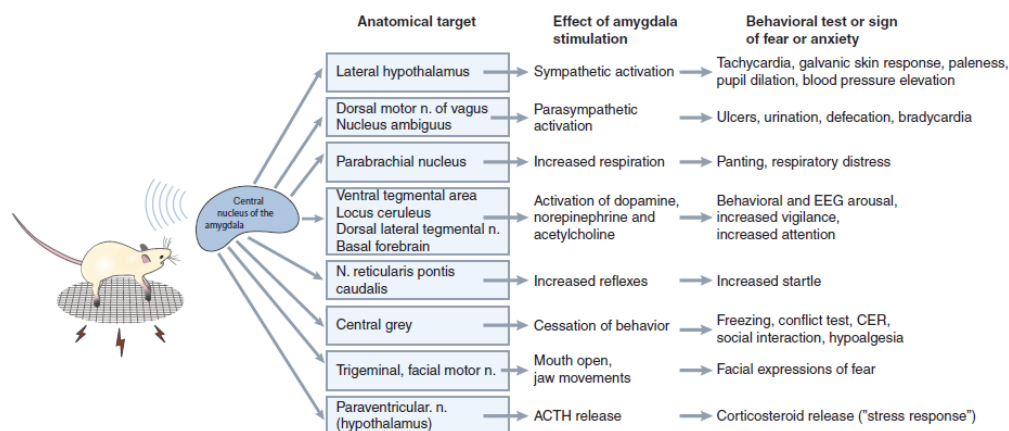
Anatomical target

Effect of amygdala stimulation

Behavioral test or sign of fear or anxiety

Central nucleus of the amygdala

| Anatomical target | Effect of amygdala stimulation | Behavioral test or sign of fear or anxiety |
|---|---|---|
| Lateral hypothalamus | Sympathetic activation | Tachycardia, galvanic skin response, paleness, pupil dilation, blood pressure elevation |
| Dorsal motor n. of vagus Nucleus ambiguus | Parasympathetic activation | Ulcers, urination, defecation, bradycardia |
| Parabrachial nucleus | Increased respiration | Panting, respiratory distress |
| Ventral tegmental area Locus ceruleus Dorsal lateral tegmental n. Basal forebrain | Activation of dopamine, norepinephrine and acetylcholine | Behavioral and EEG arousal, increased vigilance, increased attention |
| N. reticularis pontis caudalis | Increased reflexes | Increased startle |
| Central grey | Cessation of behavior | Freezing, conflict test, CER, social interaction, hypoalgesia |
| Trigeminal, facial motor n. | Mouth open, jaw movements | Facial expressions of fear |
| Paraventricular. n. (hypothalamus) | ACTH release | Corticosteroid release ("stress response") |